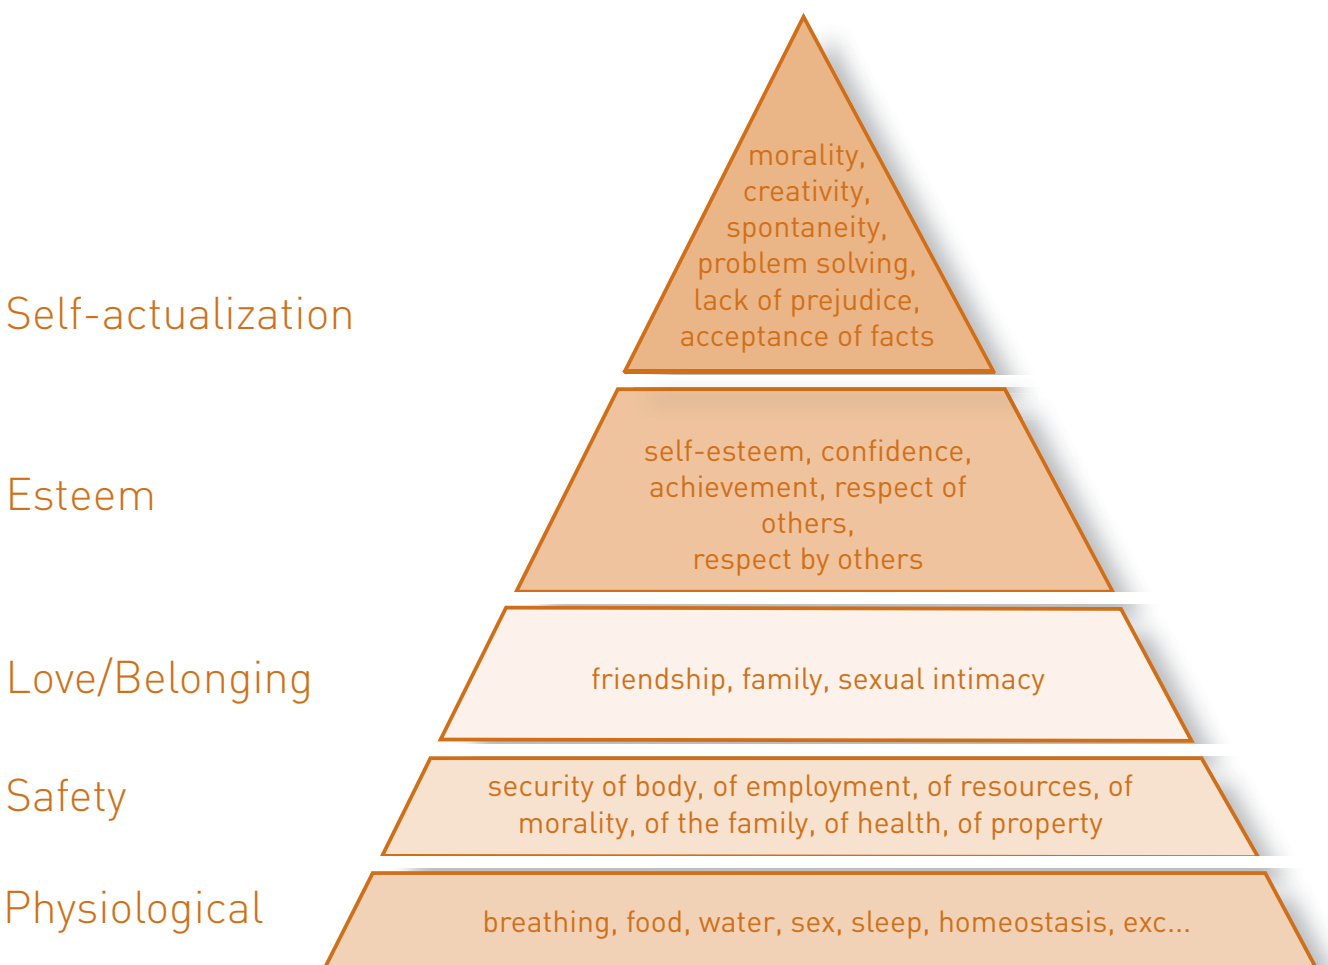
Self-actualization

morality, creativity, spontaneity, problem solving, lack of prejudice, acceptance of facts

Esteem

self-esteem, confidence, achievement, respect of others, respect by others

Love/Belonging

friendship, family, sexual intimacy

Safety

security of body, of employment, of resources, of morality, of the family, of health, of property

Physiological

breathing, food, water, sex, sleep, homeostasis, exc...